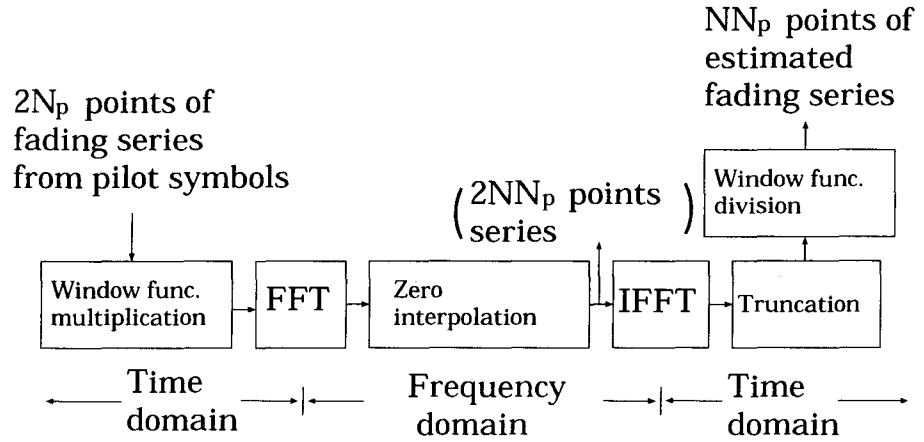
$2N_p$ points of fading series from pilot symbols

Window func. multiplication

FFT

Zero interpolation

( $2NN_p$ points series )

IFFT

Truncation

Window func. division

$NN_p$ points of estimated fading series

Time domain

Frequency domain

Time domain